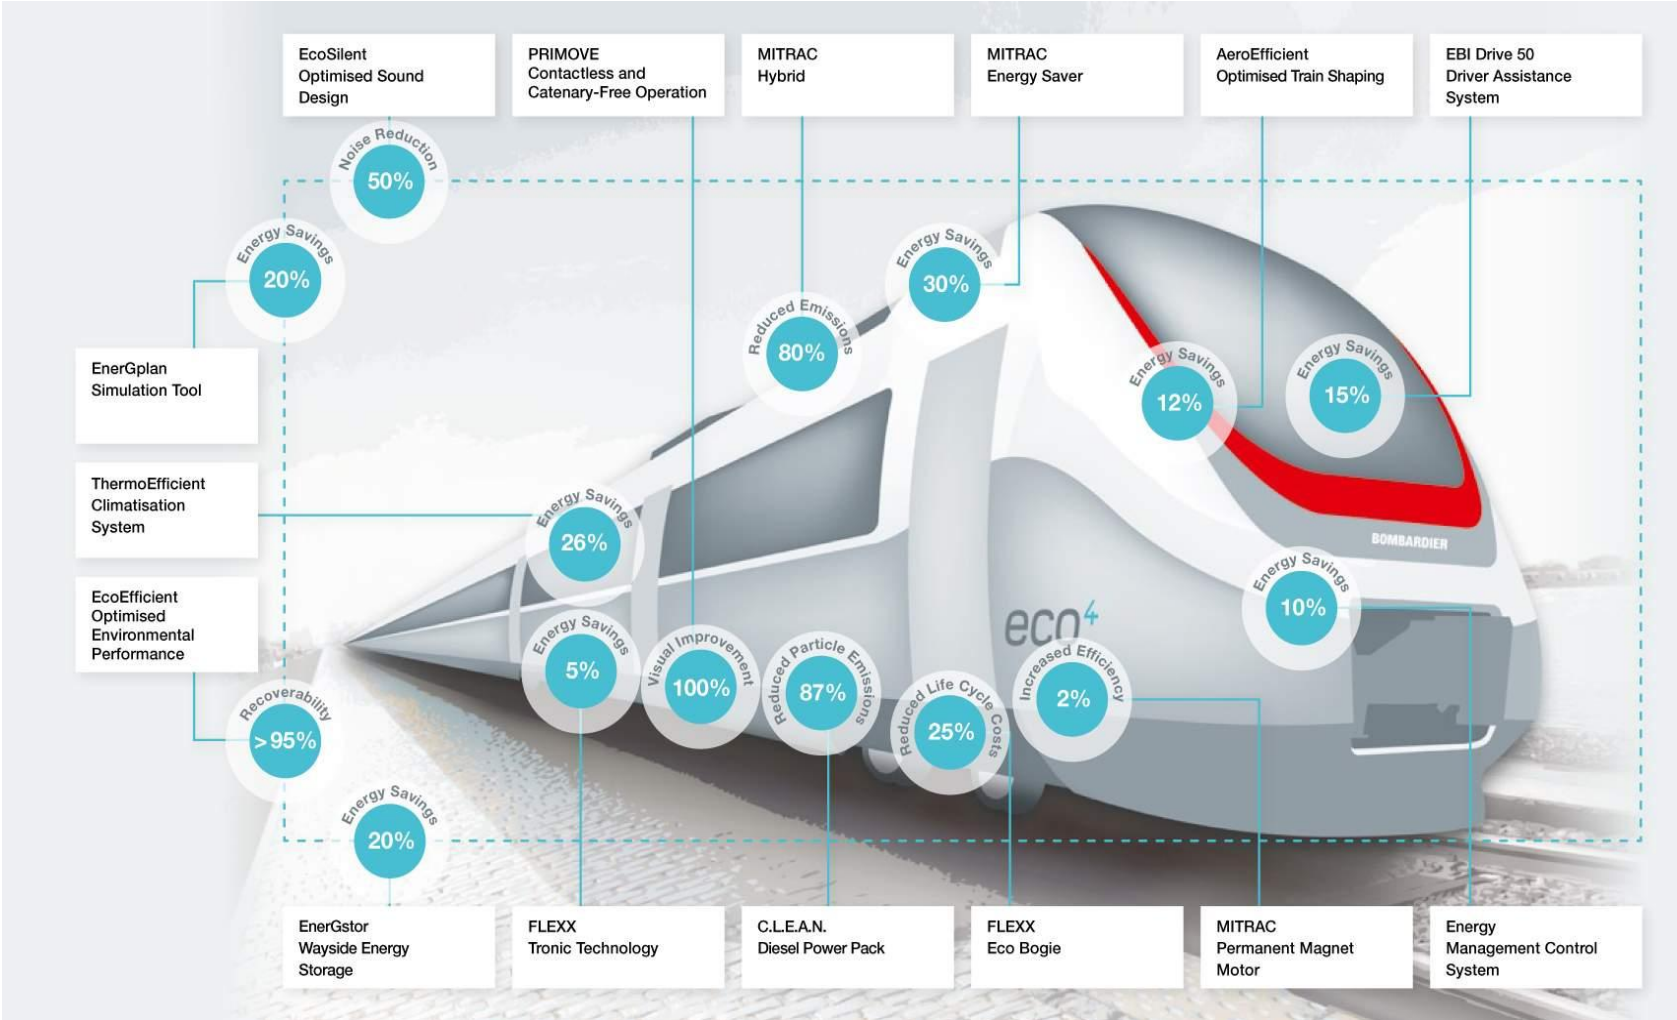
EcoSilent Optimised Sound Design

PRIMOVE Contactless and Catenary-Free Operation

MITRAC Hybrid

MITRAC Energy Saver

AeroEfficient Optimised Train Shaping

EBI Drive 50 Driver Assistance System

Noise Reduction 50%

Energy Savings 20%

EnerGplan Simulation Tool

Energy Savings 30%

Reduced Emissions 80%

Energy Savings 12%

Energy Savings 15%

ThermoEfficient Climatisation System

Energy Savings 26%

BOMBARDIER

Energy Savings 10%

EcoEfficient Optimised Environmental Performance

eco4

Energy Savings 5%

Visual Improvement 100%

Reduced Particle Emissions 87%

Reduced Life Cycle Costs 25%

Increased Efficiency 2%

Recoverability >95%

Energy Savings 20%

EnerGstor Wayside Energy Storage

FLEXX Tronic Technology

C.L.E.A.N. Diesel Power Pack

FLEXX Eco Bogie

MITRAC Permanent Magnet Motor

Energy Management Control System